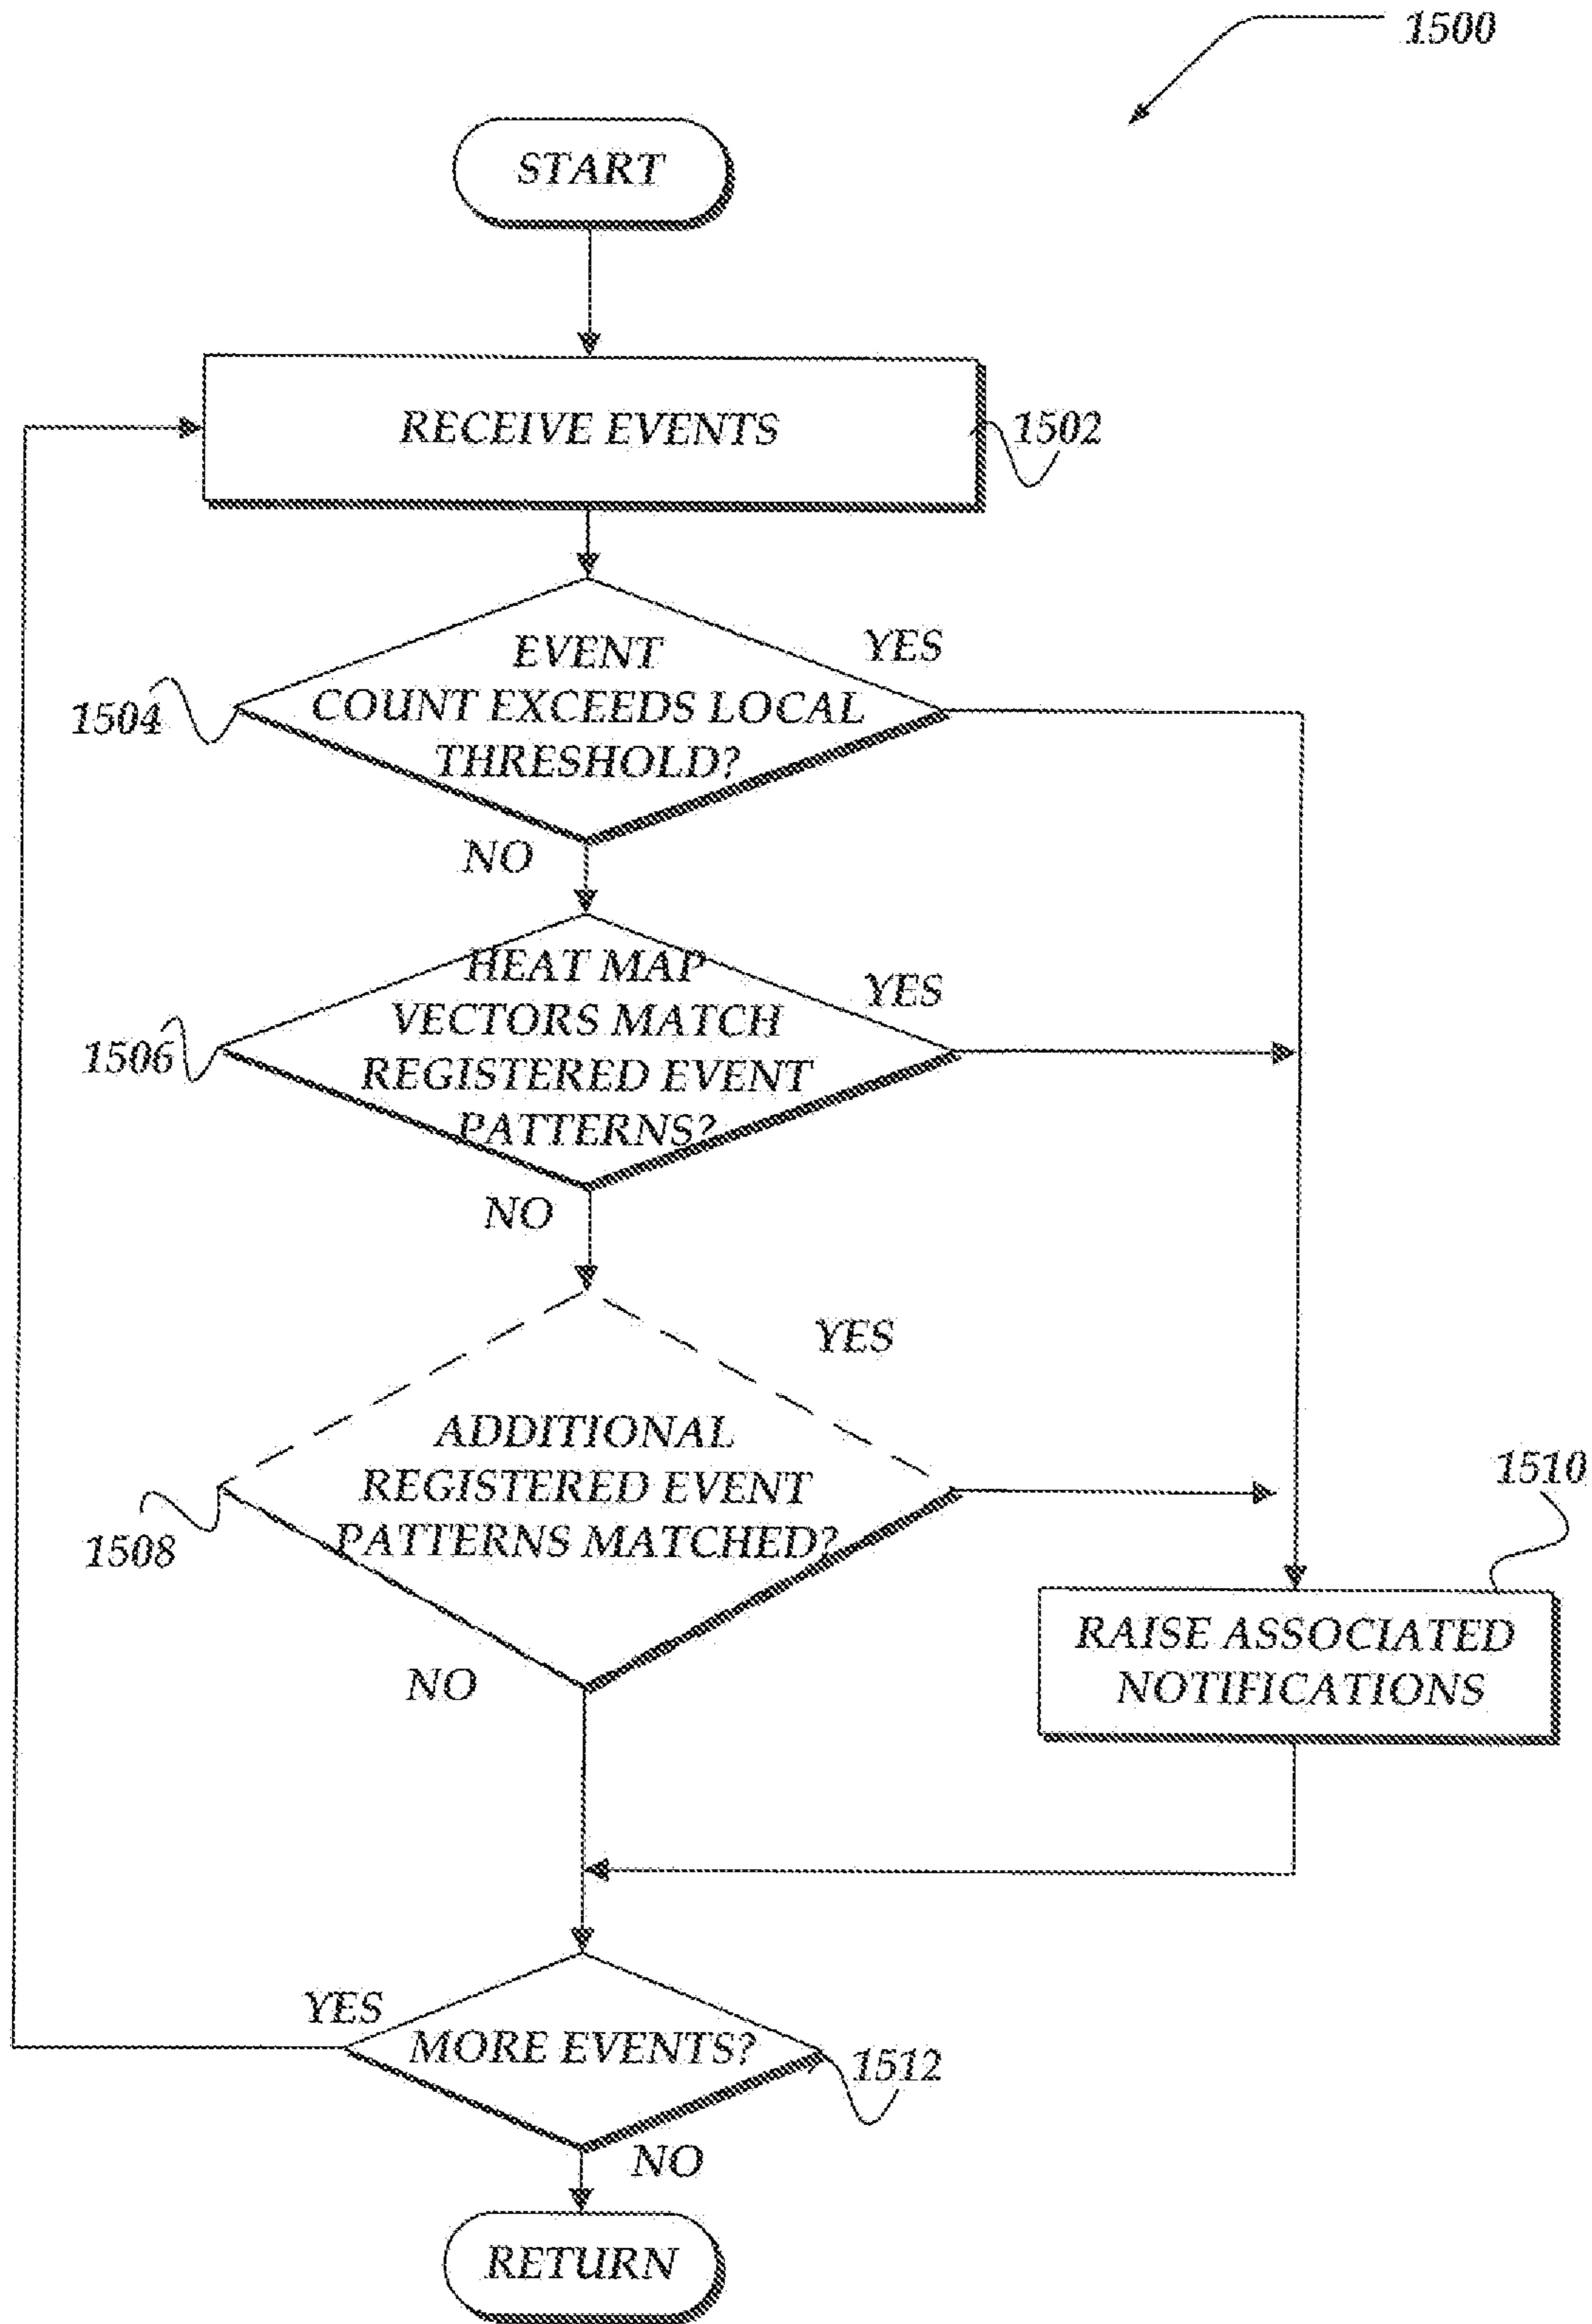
1500

START

RECEIVE EVENTS

1502

EVENT COUNT EXCEEDS LOCAL THRESHOLD?

YES

1504

NO

HEAT MAP VECTORS MATCH REGISTERED EVENT PATTERNS?

YES

1506

NO

YES

ADDITIONAL REGISTERED EVENT PATTERNS MATCHED?

1508

1510

NO

RAISE ASSOCIATED NOTIFICATIONS

YES

MORE EVENTS?

1512

NO

RETURN